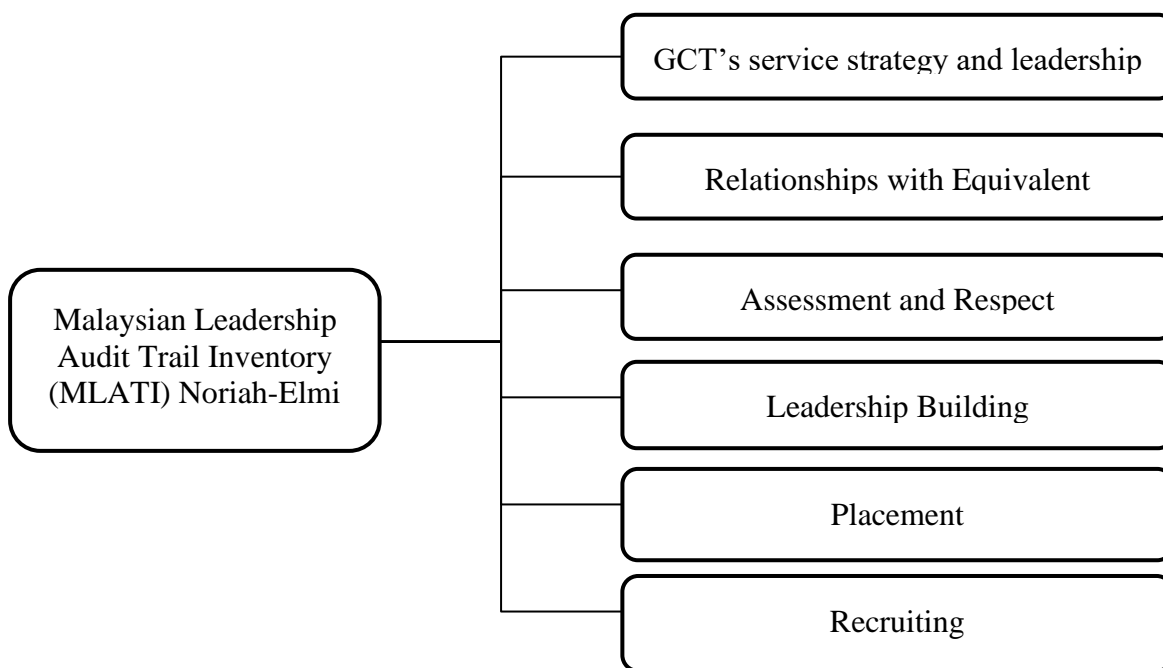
Malaysian Leadership Audit Trail Inventory (MLATI) Noriah-Elmi

GCT's service strategy and leadership

Relationships with Equivalent

Assessment and Respect

Leadership Building

Placement

Recruiting